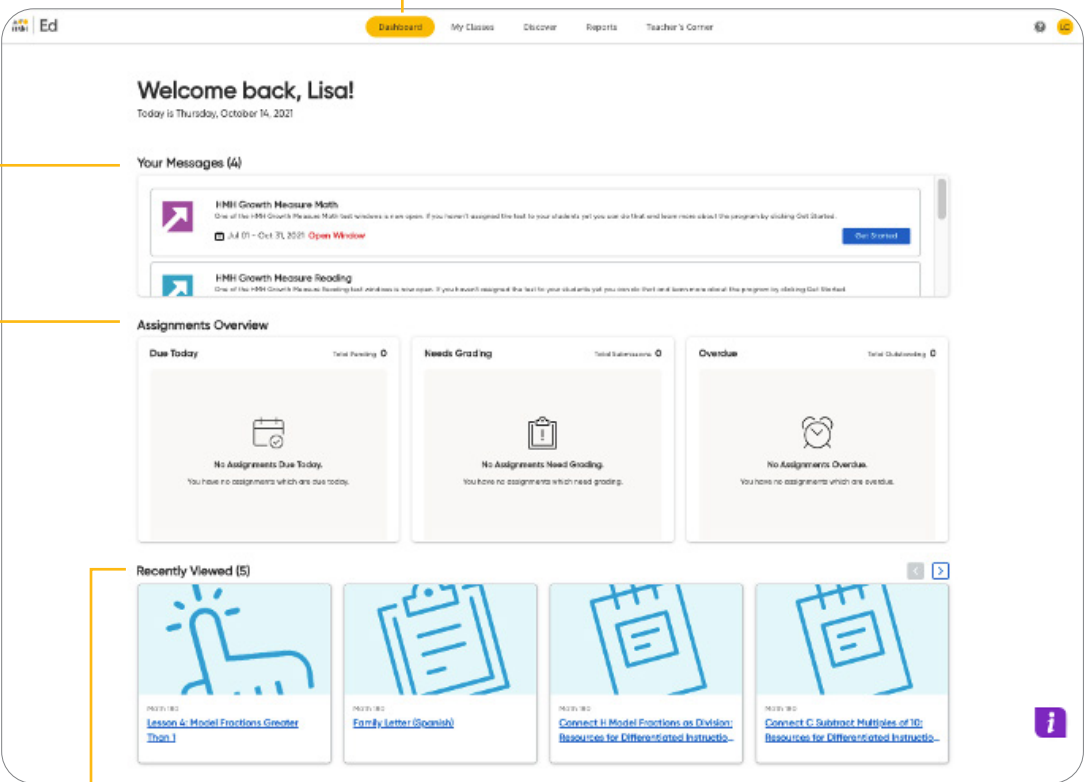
HMH Ed

Dashboard My Classes Discover Reports Teacher's Corner

LC

Welcome back, Lisa!

Today is Thursday, October 14, 2021

Your Messages (4)

HMH Growth Measure Math

One of the HMH Growth Measure Math test windows is now open. If you haven't assigned the test to your students yet you can do that and learn more about the program by clicking Get Started.

Jul 01 – Oct 31, 2021 Open Window

Get Started

HMH Growth Measure Reading

One of the HMH Growth Measure Reading test windows is now open. If you haven't assigned the test to your students yet you can do that and learn more about the program by clicking Get Started.

Assignments Overview

Due Today Total Pending 0

No Assignments Due Today.

You have no assignments which are due today.

Needs Grading Total Submissions 0

No Assignments Need Grading.

You have no assignments which need grading.

Overdue Total Outstanding 0

No Assignments Overdue.

You have no assignments which are overdue.

Recently Viewed (5)

Math 180
Lesson 4: Model Fractions Greater Than 1

Math 180
Family Letter (Spanish)

Math 180
Connect H: Model Fractions as Division: Resources for Differentiated Instructio...

Math 180
Connect C: Subtract Multiples of 10: Resources for Differentiated Instructio...

i